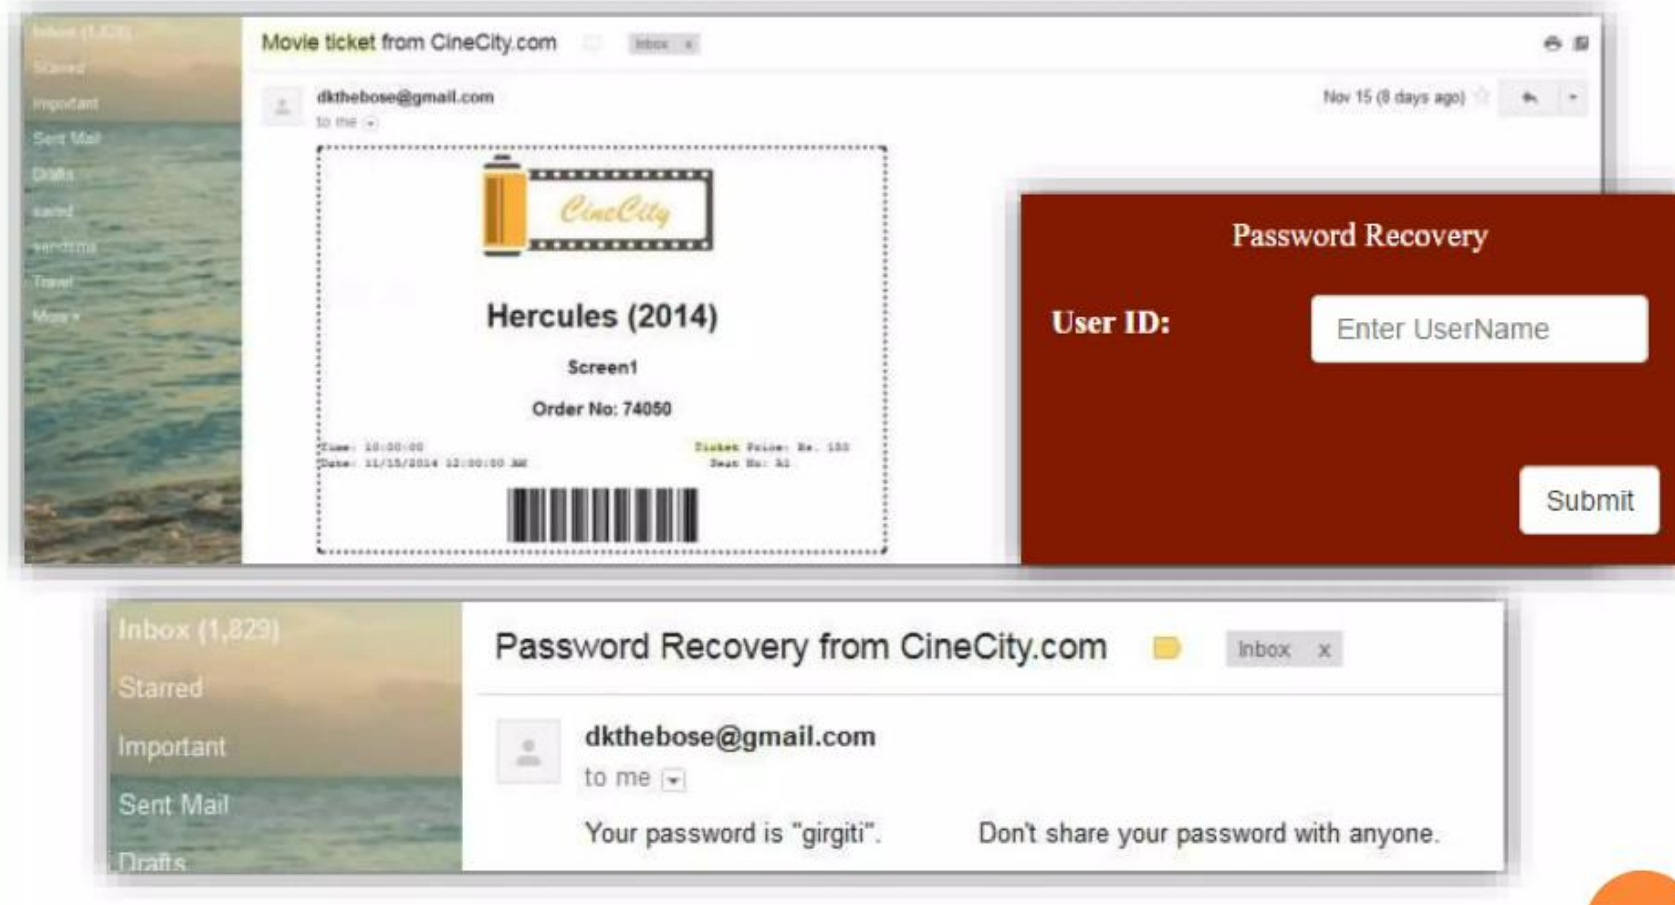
Inbox (1,829)
Starred
Important
Sent Mail
Drafts
saved
sendtmx
Travel
More

Movie ticket from CineCity.com Inbox x

dkthebose@gmail.com
to me

Nov 15 (8 days ago)

CineCity

Hercules (2014)

Screen1

Order No: 74050

Time: 10:00:00
Date: 11/15/2014 12:00:00 AM

Ticket Price: Rs. 150
Seat No: A1

Password Recovery

User ID: Enter UserName

Submit

Inbox (1,829)
Starred
Important
Sent Mail
Drafts

Password Recovery from CineCity.com Inbox x

dkthebose@gmail.com
to me

Your password is "girgiti". Don't share your password with anyone.